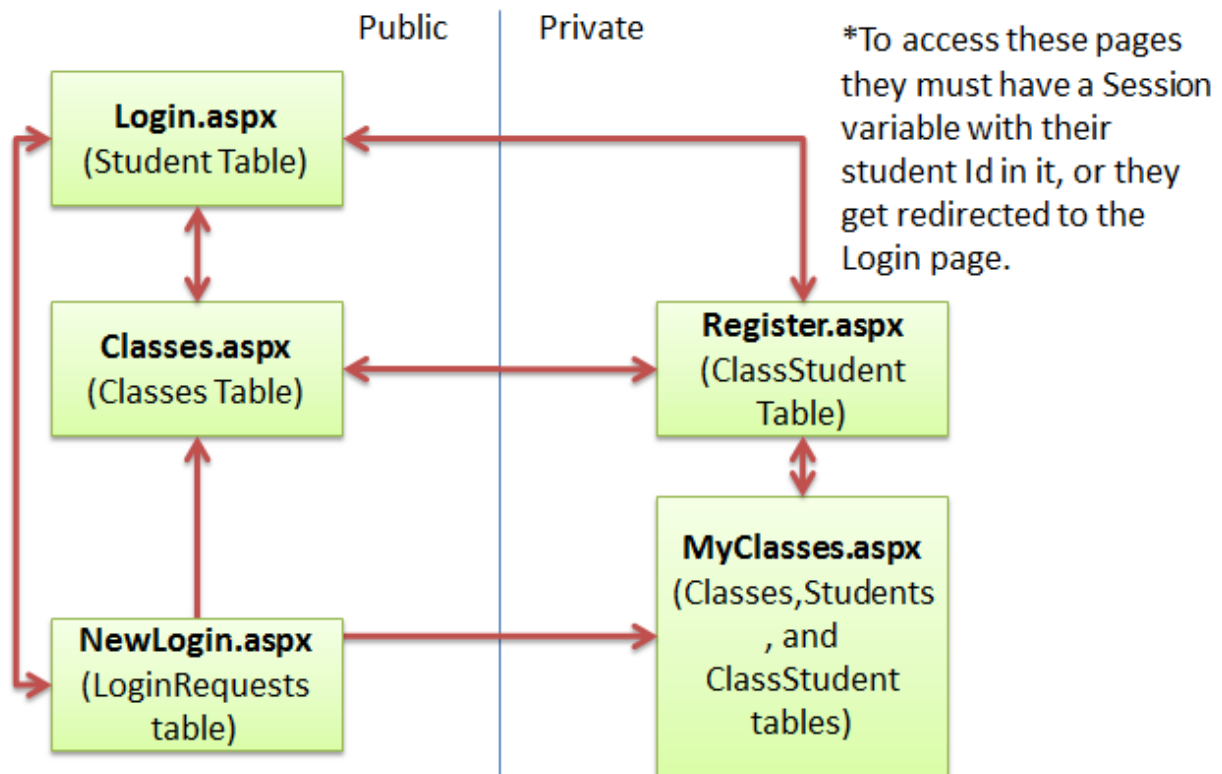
Public

Private

*To access these pages they must have a Session variable with their student Id in it, or they get redirected to the Login page.

**Login.aspx**
(Student Table)

**Classes.aspx**
(Classes Table)

**NewLogin.aspx**
(LoginRequests table)

**Register.aspx**
(ClassStudent Table)

**MyClasses.aspx**
(Classes,Students , and ClassStudent tables)